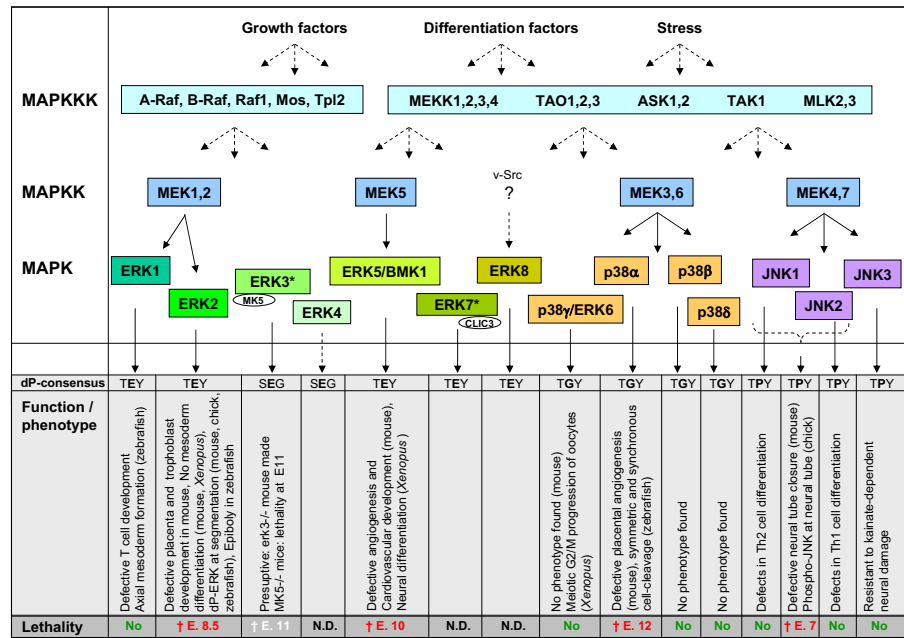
Growth factors

Differentiation factors

Stress

MAPKKK

A-Raf, B-Raf, Raf1, Mos, Tpl2

MEKK1,2,3,4 TAO1,2,3 ASK1,2 TAK1 MLK2,3

MAPKK

MEK1,2

MEK5

v-Src

?

MEK3,6

MEK4,7

MAPK

ERK1

ERK2

ERK3*

MK5

ERK4

ERK5/BMK1

ERK7*

CLIC3

ERK8

p38α

p38β

p38γ/ERK6

p38δ

JNK1

JNK2

JNK3

| dP-consensus | TEY | TEY | SEG | SEG | TEY | TEY | TEY | TGY | TGY | TGY | TGY | TPY | TPY | TPY | TPY |
|---|---|---|---|---|---|---|---|---|---|---|---|---|---|---|---|
| Function / phenotype | Defective T cell development Axial mesoderm formation (zebrafish) | Defective placenta and trophoblast development in mouse, No mesoderm differentiation (mouse, *Xenopus*), dP-ERK at segmentation (mouse, chick, zebrafish), Epiboly in zebrafish | Presuptive: erk3-/- mouse made MK5-/- mice: lethality at E11 | | Defective angiogenesis and Cardiovascular development (mouse), Neural differentiation (*Xenopus*) | | | No phenotype found (mouse) Meiotic G2/M progression of oocytes (*Xenopus*) | Defective placental angiogenesis (mouse), symmetric and synchronous cell-cleavage (zebrafish) | No phenotype found | No phenotype found | Defects in Th2 cell differentiation | Defective neural tube closure (mouse) Phospho-JNK at neural tube (chick) | Defects in Th1 cell differentiation | Resistant to kainate-dependent neural damage |
| Lethality | No | † E. 8.5 | † E. 11 | N.D. | † E. 10 | N.D. | N.D. | No | † E. 12 | No | No | No | † E. 7 | No | No |